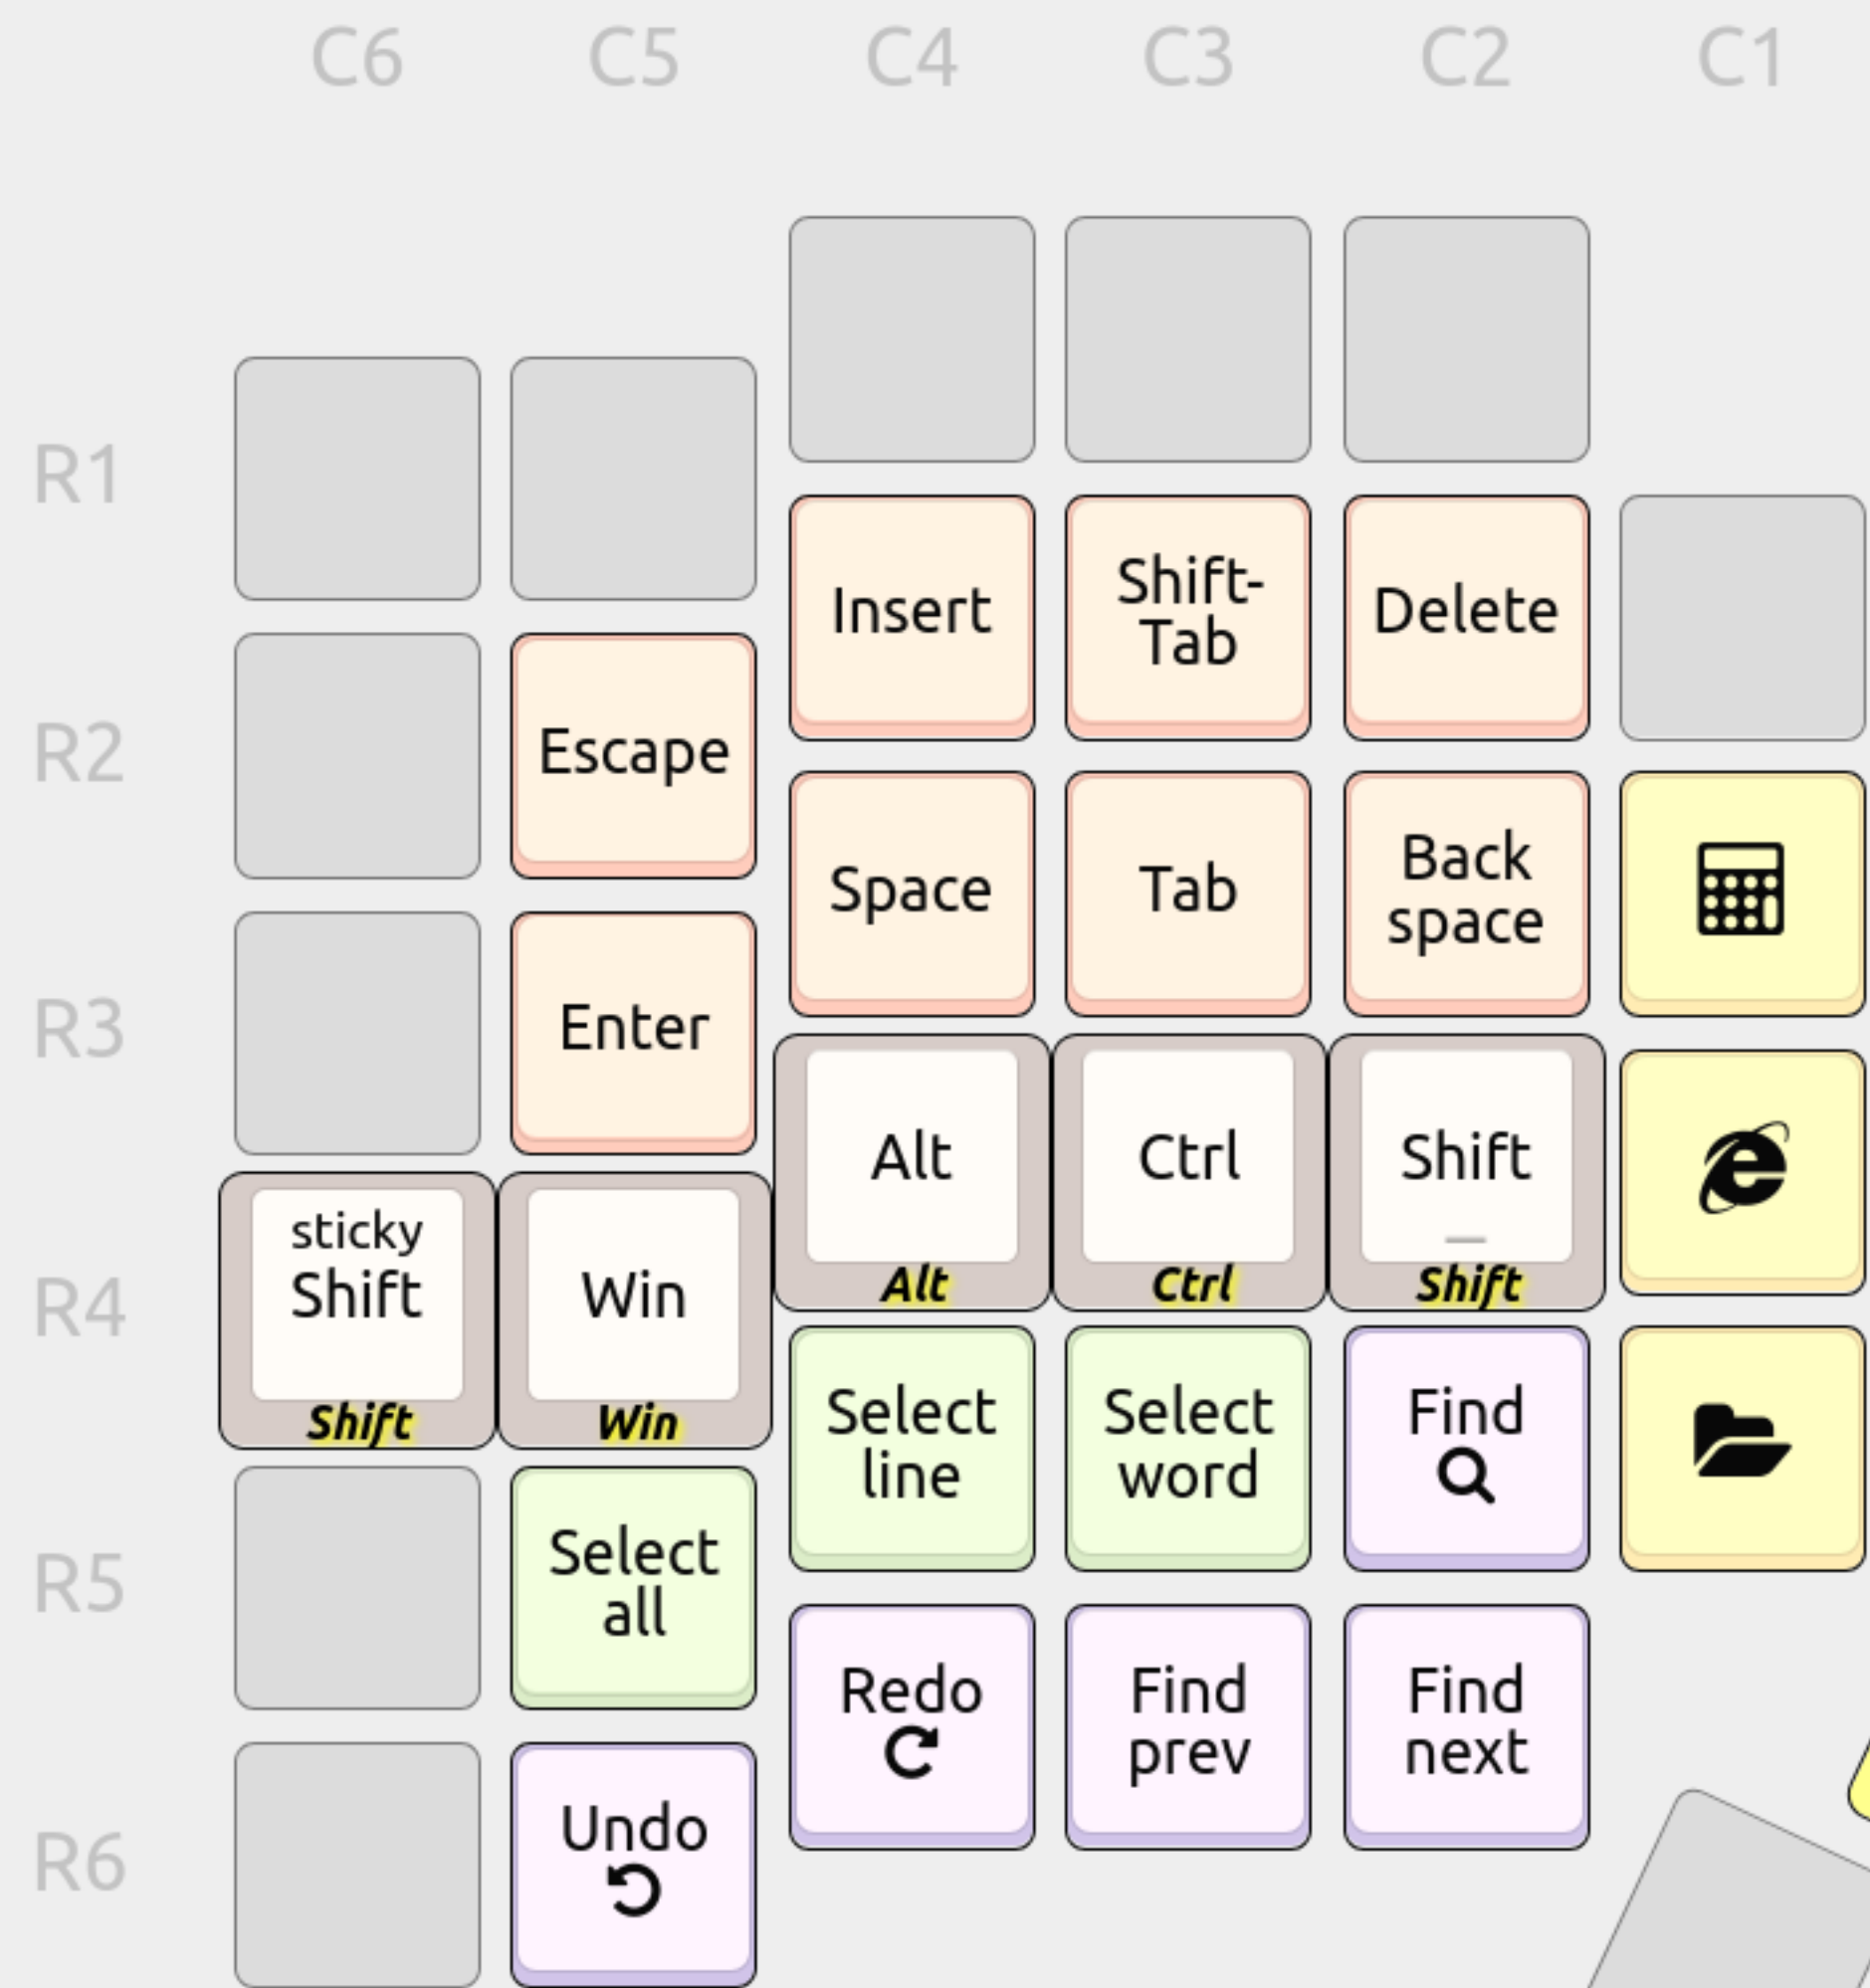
C6 C5 C4 C3 C2 C1

R1

Insert

Shift-Tab

Delete

R2

Escape

Space

Tab

Back space

R3

Enter

Alt
Alt

Ctrl
Ctrl

Shift
Shift

R4

sticky Shift
Shift

Win
Win

Select line

Select word

Find

R5

Select all

Redo

Find prev

Find next

R6

Undo